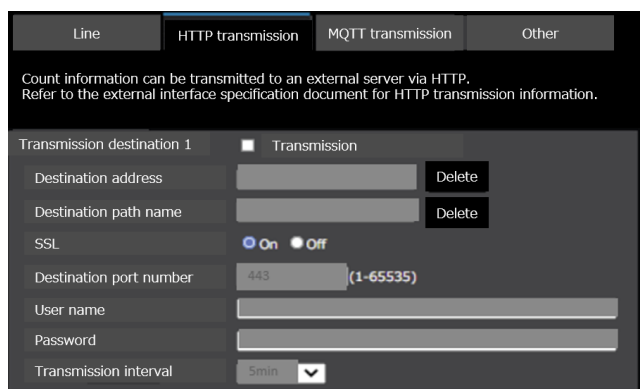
Line

HTTP transmission

MQTT transmission

Other

Count information can be transmitted to an external server via HTTP.
Refer to the external interface specification document for HTTP transmission information.

Transmission destination 1

Transmission

Destination address

Delete

Destination path name

Delete

SSL

On Off

Destination port number

443

(1-65535)

User name

Password

Transmission interval

5min